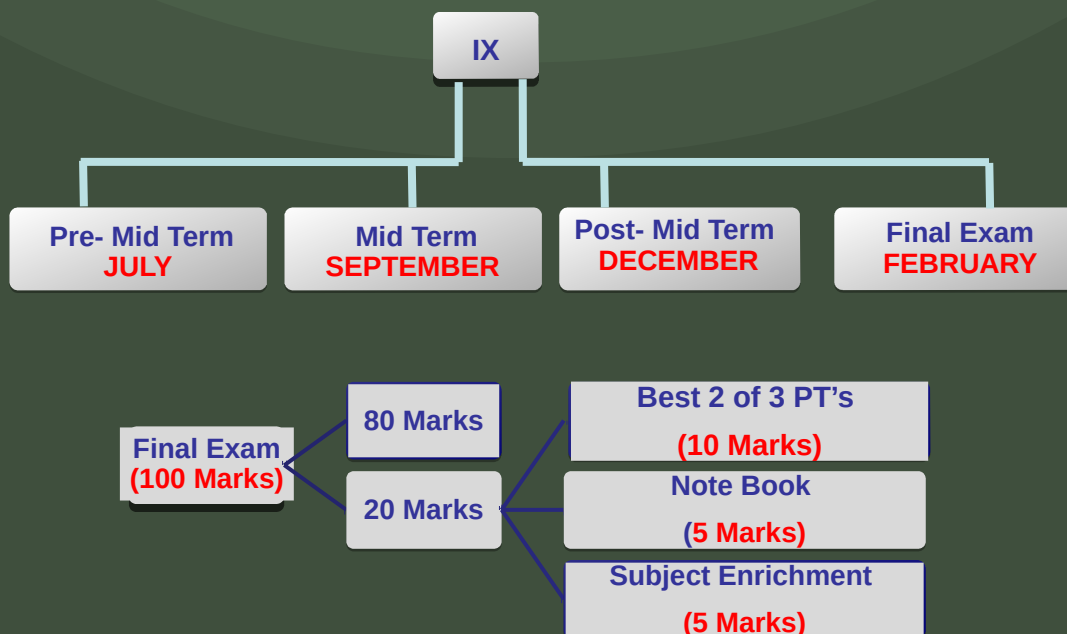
IX

Pre- Mid Term
JULY

Mid Term
SEPTEMBER

Post- Mid Term
DECEMBER

Final Exam
FEBRUARY

Final Exam
(100 Marks)

80 Marks

20 Marks

Best 2 of 3 PT’s
(10 Marks)

Note Book
(5 Marks)

Subject Enrichment
(5 Marks)